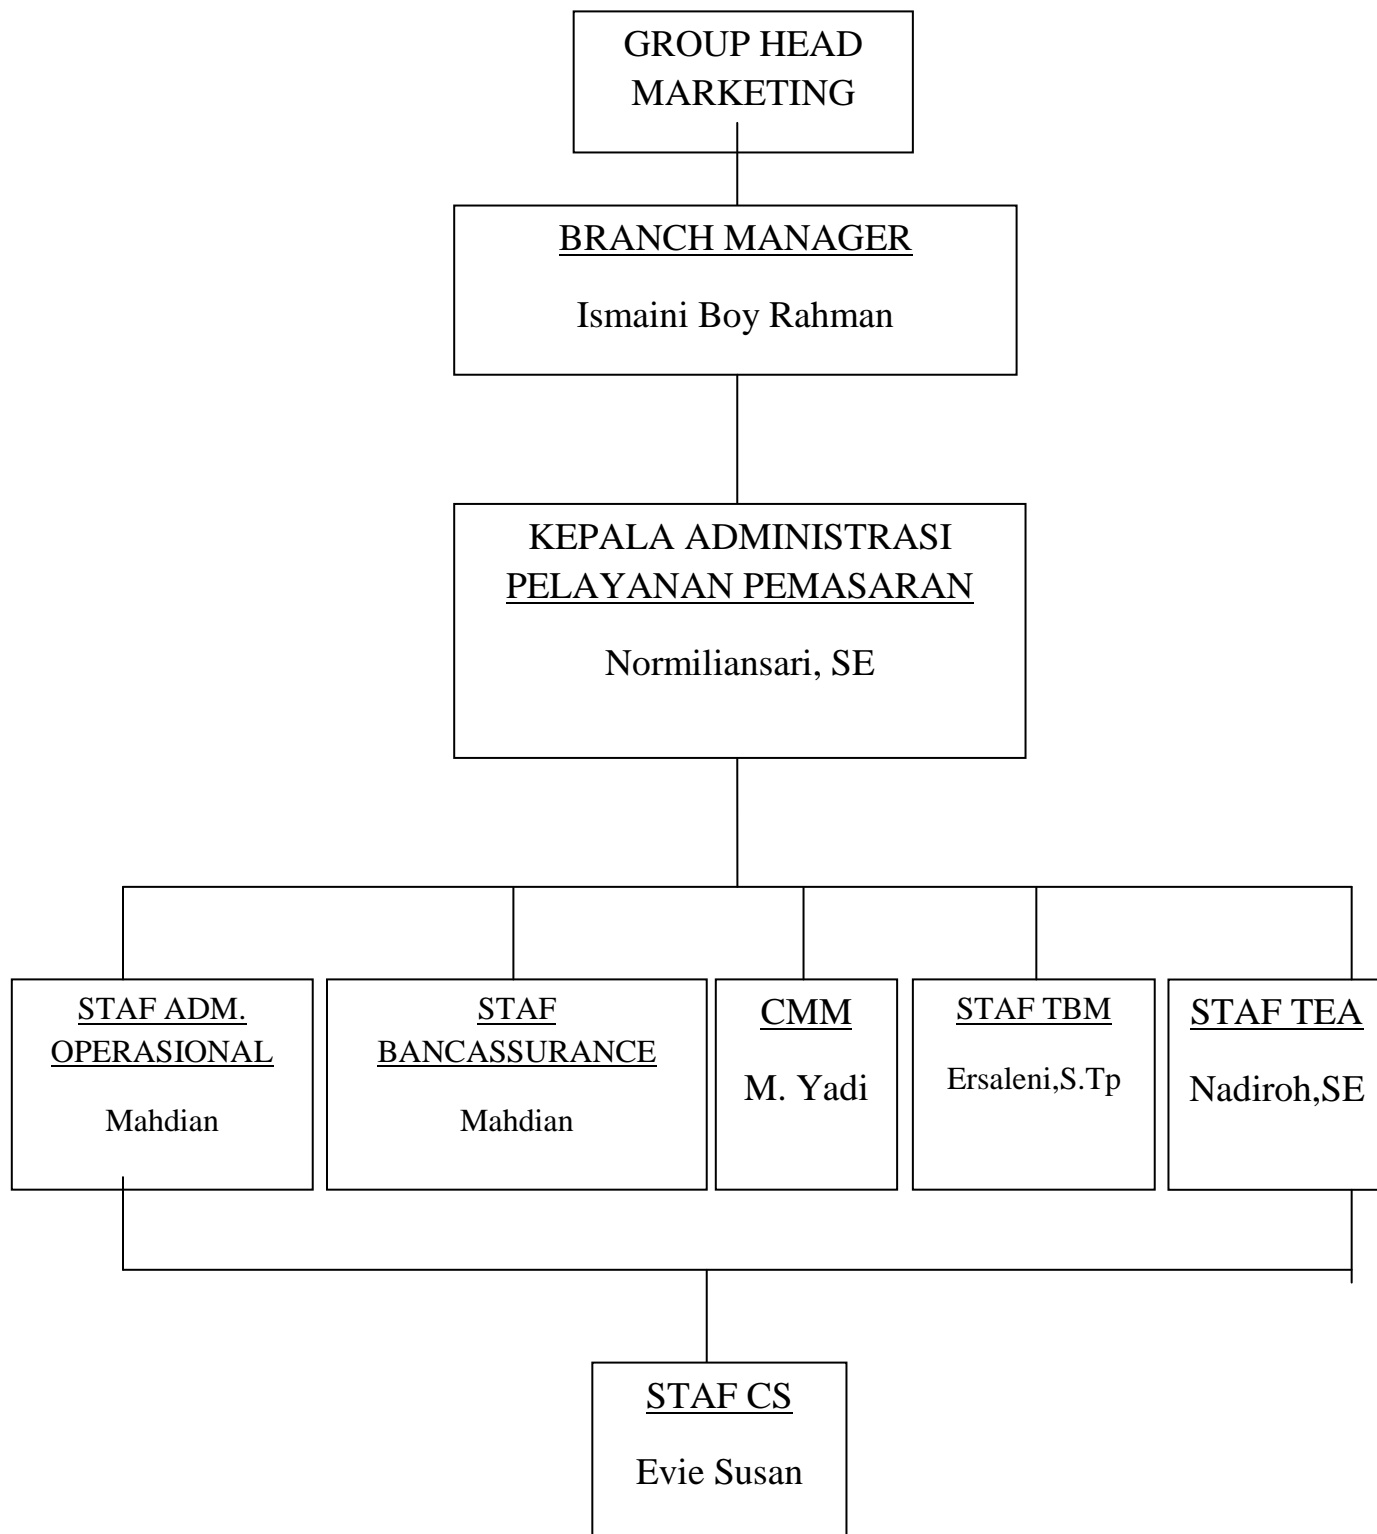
GROUP HEAD MARKETING

BRANCH MANAGER

Ismaini Boy Rahman

KEPALA ADMINISTRASI PELAYANAN PEMASARAN

Normiliansari, SE

STAF ADM. OPERASIONAL

Mahdian

STAF BANCASSURANCE

Mahdian

CMM

M. Yadi

STAF TBM

Ersaleni,S.Tp

STAF TEA

Nadiroh,SE

STAF CS

Evie Susan